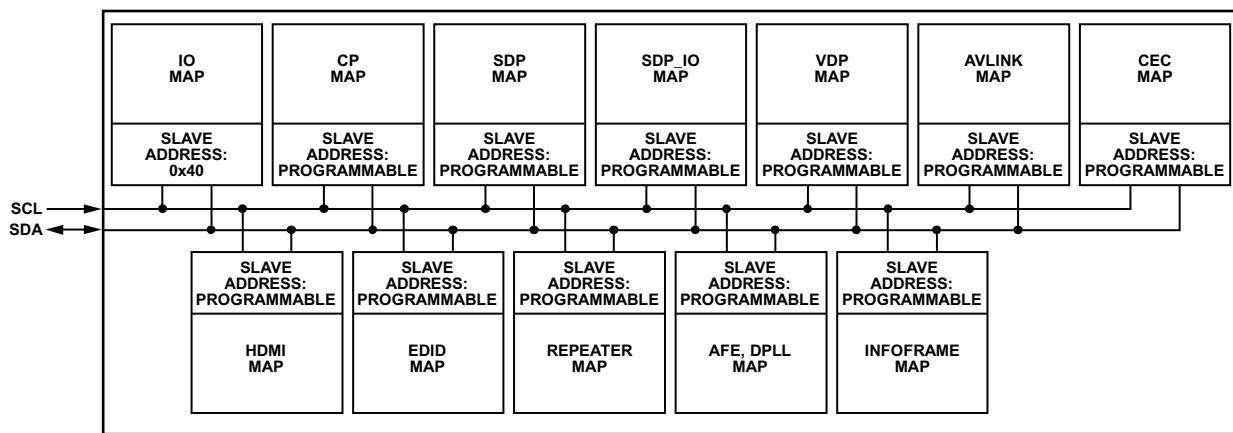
IO MAP

SLAVE ADDRESS: 0x40

CP MAP

SLAVE ADDRESS: PROGRAMMABLE

SDP MAP

SLAVE ADDRESS: PROGRAMMABLE

SDP_IO MAP

SLAVE ADDRESS: PROGRAMMABLE

VDP MAP

SLAVE ADDRESS: PROGRAMMABLE

AVLINK MAP

SLAVE ADDRESS: PROGRAMMABLE

CEC MAP

SLAVE ADDRESS: PROGRAMMABLE

SCL

SDA

SLAVE ADDRESS: PROGRAMMABLE

HDMI MAP

SLAVE ADDRESS: PROGRAMMABLE

EDID MAP

SLAVE ADDRESS: PROGRAMMABLE

REPEATER MAP

SLAVE ADDRESS: PROGRAMMABLE

AFE, DPLL MAP

SLAVE ADDRESS: PROGRAMMABLE

INFOFRAME MAP